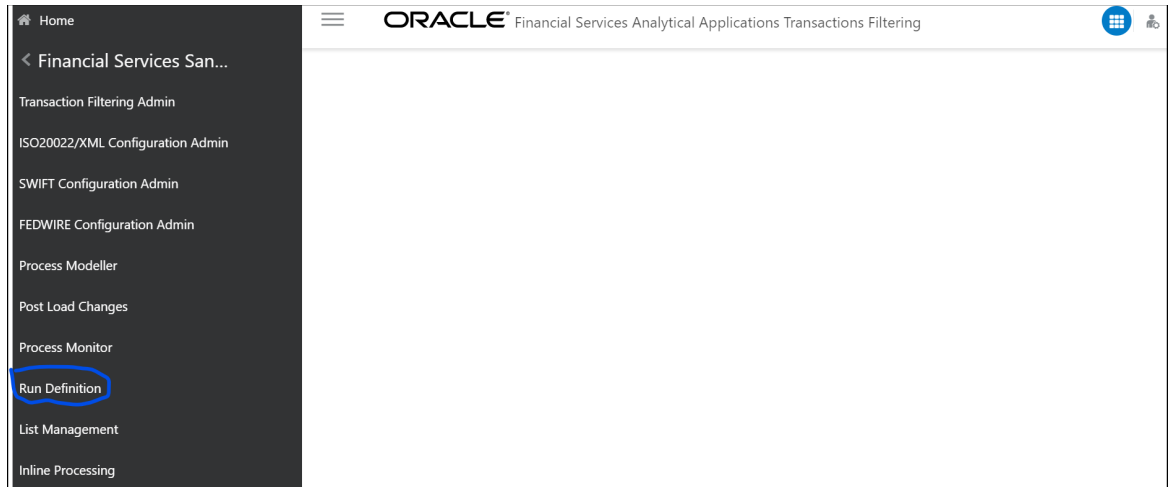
Home

< Financial Services San...

Transaction Filtering Admin

ISO20022/XML Configuration Admin

SWIFT Configuration Admin

FEDWIRE Configuration Admin

Process Modeller

Post Load Changes

Process Monitor

Run Definition

List Management

Inline Processing

ORACLE® Financial Services Analytical Applications Transactions Filtering